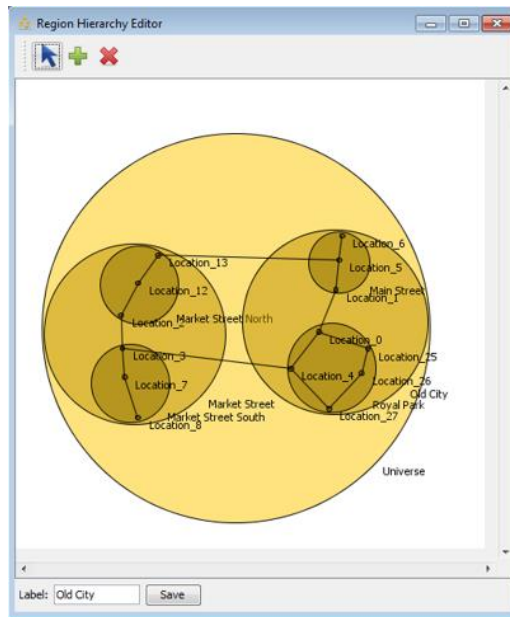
Region Hierarchy Editor

Location_13
Location_12
Location_2
Market Street North
Location_3
Location_7
Market Street
Market Street South
Location_8
Location_6
Location_5
Main Street
Location_1
Location_0
Location_25
Location_4
Location_26
Old City
Royal Park
Location_27
Universe

Label: Old City
Save